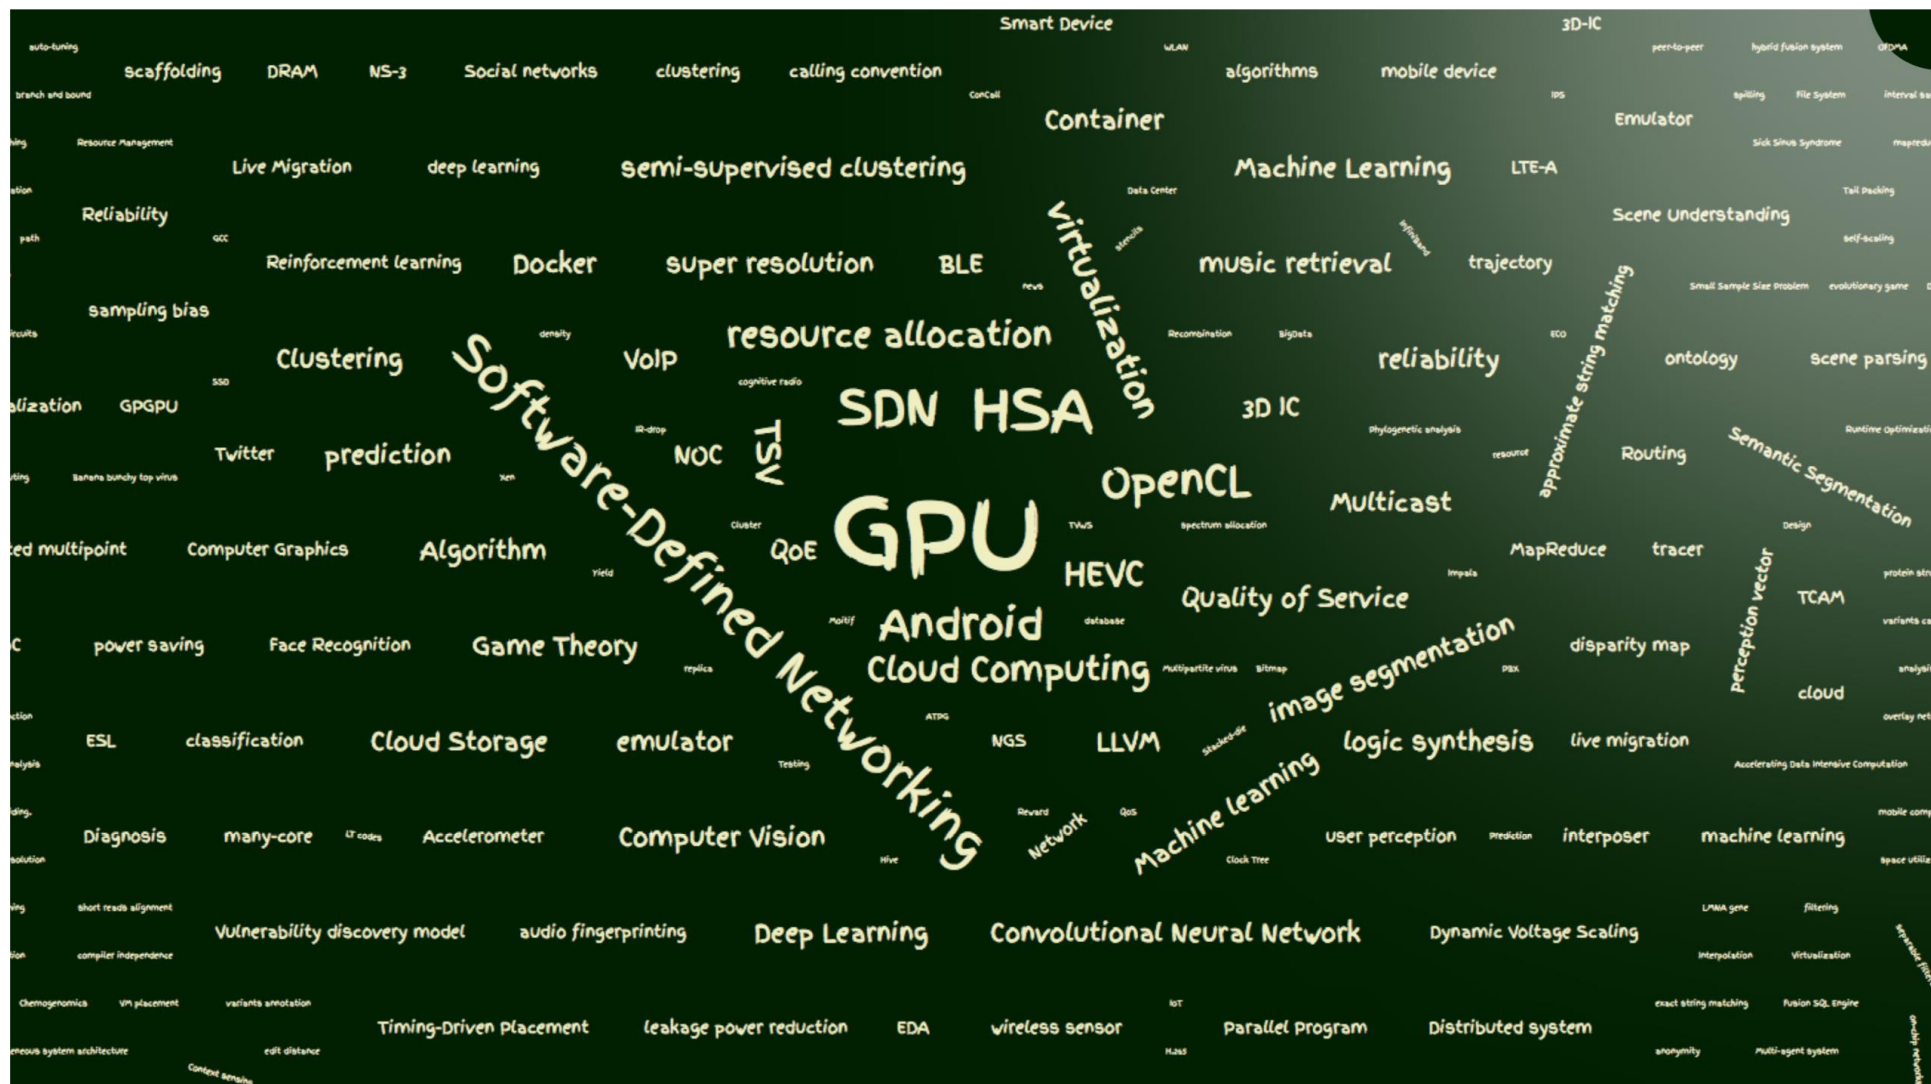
Smart Device
3D-IC
auto-tuning
WLAN
peer-to-peer
hybrid fusion system
OFDMA
scaffolding
DRAM
NS-3
Social networks
clustering
calling convention
algorithms
mobile device
branch and bound
ConCall
IPS
spilling
File System
interval s
Container
Emulator
Resource Management
Sick Sinus Syndrome
Live Migration
deep learning
semi-supervised clustering
Machine Learning
LTE-A
Data Center
Tail Packing
Reliability
Scene Understanding
path
GCC
self-scaling
Reinforcement learning
Docker
super resolution
BLE
virtualization
music retrieval
trajectory
Small Sample Size Problem
evolutionary game
sampling bias
approximate string matching
density
Recombination
BigData
ECO
Clustering
resource allocation
VoIP
reliability
ontology
scene parsing
SSD
cognitive radio
lization
GPGPU
SDN
HSA
3D IC
Phylogenetic analysis
Runtime Optimizati
IR-drop
TSV
Twitter
prediction
NOC
resource
Routing
Semantic Segmentation
Software-Defined Networking
OpenCL
Banana bunchy top virus
Xen
Multicast
Cluster
TWS
spectrum allocation
Design
ted multipoint
Computer Graphics
Algorithm
QoE
GPU
MapReduce
tracer
Yield
HEVC
Impala
perception vector
protein str
Quality of Service
TCAM
Motif
Android
database
variants c
C
power saving
Face Recognition
Game Theory
disparity map
replica
Cloud Computing
Multipartite virus
Bitmap
image segmentation
PBX
cloud
ATPG
overlay ne
ESL
classification
Cloud Storage
emulator
NGS
LLVM
logic synthesis
live migration
Testing
Accelerating Data Intensive Computation
Reward
QoS
Diagnosis
many-core
LT codes
Accelerometer
Computer Vision
Network
Machine learning
user perception
Prediction
interposer
machine learning
Hive
Clock Tree
short reads alignment
LMNA gene
filtering
Vulnerability discovery model
audio fingerprinting
Deep Learning
Convolutional Neural Network
Dynamic Voltage Scaling
compiler independence
Interpolation
Virtualization
Chemogenomics
VM placement
variants annotation
IoT
exact string matching
Fusion SQL Engine
Timing-Driven Placement
leakage power reduction
EDA
wireless sensor
Parallel Program
Distributed system
eneous system architecture
edit distance
HJoss
anonymity
Multi-agent system
Context sensing